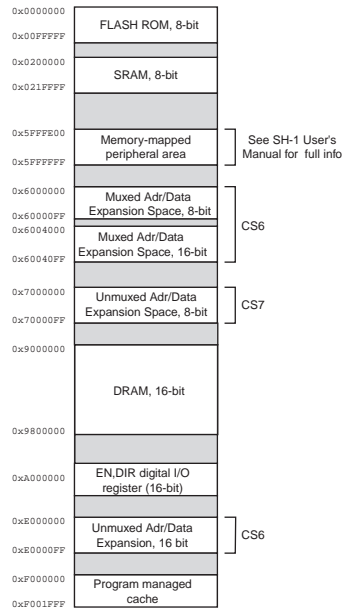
0x0000000
FLASH ROM, 8-bit
0x00FFFFF

0x0200000
SRAM, 8-bit
0x021FFFF

0x5FFFE00
Memory-mapped peripheral area
0x5FFFFFF
See SH-1 User's Manual for full info

0x6000000
Muxed Adr/Data Expansion Space, 8-bit
0x60000FF
0x6004000
Muxed Adr/Data Expansion Space, 16-bit
0x60040FF
CS6

0x7000000
Unmuxed Adr/Data Expansion Space, 8-bit
0x70000FF
CS7

0x9000000
DRAM, 16-bit
0x9800000

0xA000000
EN,DIR digital I/O register (16-bit)

0xE000000
Unmuxed Adr/Data Expansion, 16 bit
0xE0000FF
CS6

0xF000000
Program managed cache
0xF001FFF